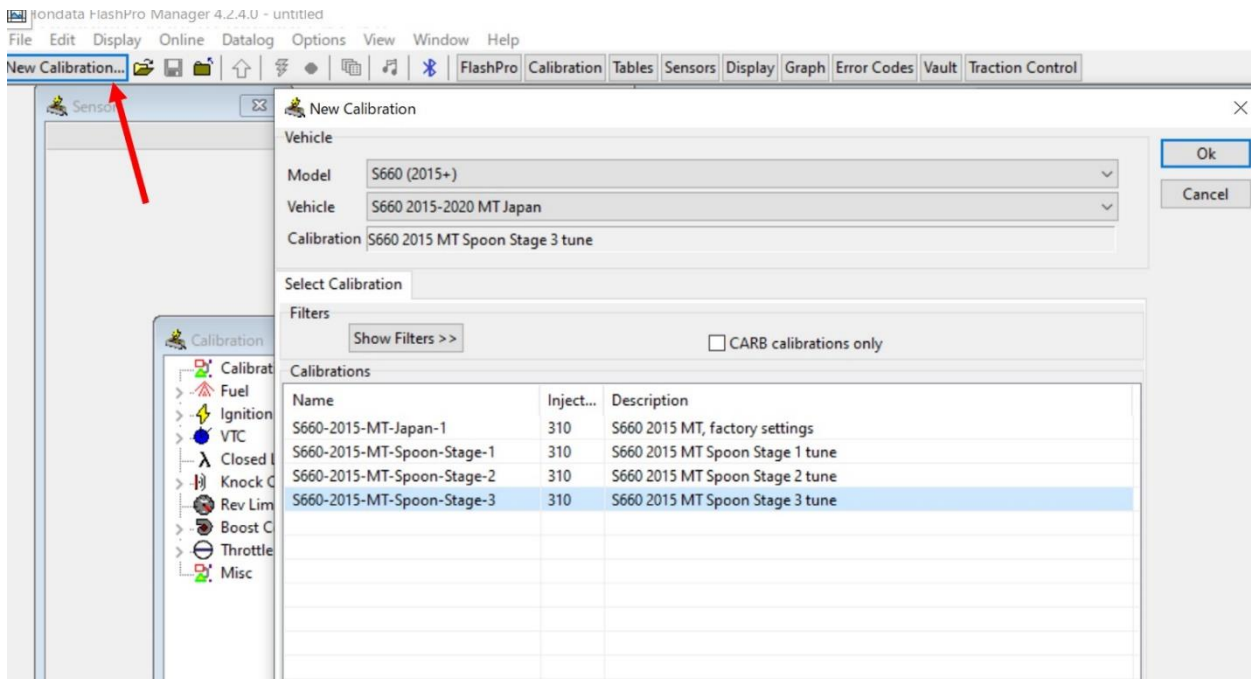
Hondata FlashPro Manager 4.2.4.0 - untitled
File Edit Display Online Datalog Options View Window Help
New Calibration... FlashPro Calibration Tables Sensors Display Graph Error Codes Vault Traction Control

Senso

New Calibration
Vehicle
Model S660 (2015+)
Vehicle S660 2015-2020 MT Japan
Calibration S660 2015 MT Spoon Stage 3 tune
Ok
Cancel

Select Calibration
Filters
Show Filters >>
CARB calibrations only
Calibrations

| Name | Inject... | Description |
|---|---|---|
| S660-2015-MT-Japan-1 | 310 | S660 2015 MT, factory settings |
| S660-2015-MT-Spoon-Stage-1 | 310 | S660 2015 MT Spoon Stage 1 tune |
| S660-2015-MT-Spoon-Stage-2 | 310 | S660 2015 MT Spoon Stage 2 tune |
| S660-2015-MT-Spoon-Stage-3 | 310 | S660 2015 MT Spoon Stage 3 tune |

Calibration
Calibrat
Fuel
Ignition
VTC
Closed L
Knock C
Rev Lim
Boost C
Throttle
Misc